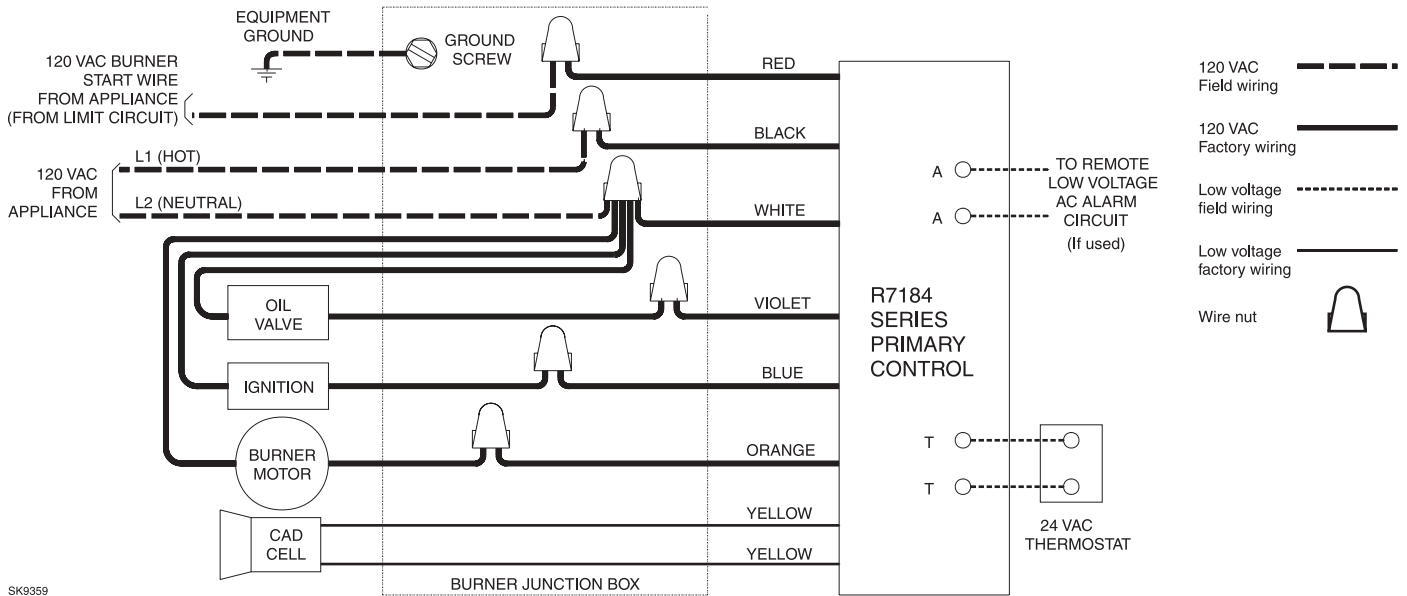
EQUIPMENT GROUND

GROUND SCREW

120 VAC BURNER START WIRE FROM APPLIANCE (FROM LIMIT CIRCUIT)

120 VAC FROM APPLIANCE

L1 (HOT)

L2 (NEUTRAL)

RED

BLACK

WHITE

VIOLET

BLUE

ORANGE

YELLOW

YELLOW

OIL VALVE

IGNITION

BURNER MOTOR

CAD CELL

BURNER JUNCTION BOX

R7184 SERIES PRIMARY CONTROL

A

A

TO REMOTE LOW VOLTAGE AC ALARM CIRCUIT (If used)

T

T

24 VAC THERMOSTAT

120 VAC Field wiring

120 VAC Factory wiring

Low voltage field wiring

Low voltage factory wiring

Wire nut

SK9359